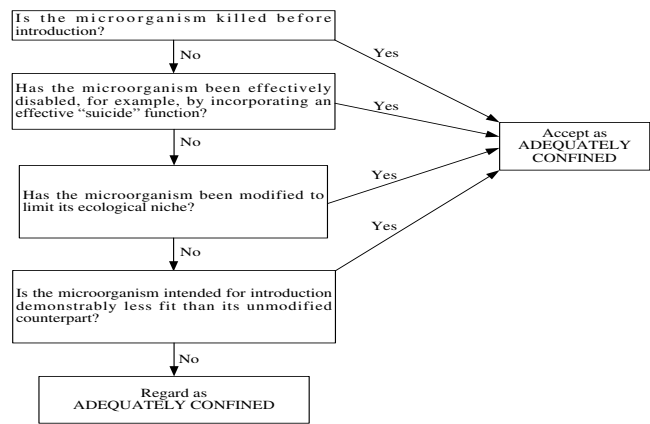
Is the microorganism killed before introduction?

No

Yes

Has the microorganism been effectively disabled, for example, by incorporating an effective "suicide" function?

Yes

No

Accept as ADEQUATELY CONFINED

Has the microorganism been modified to limit its ecological niche?

Yes

No

Yes

Is the microorganism intended for introduction demonstrably less fit than its unmodified counterpart?

No

Regard as ADEQUATELY CONFINED